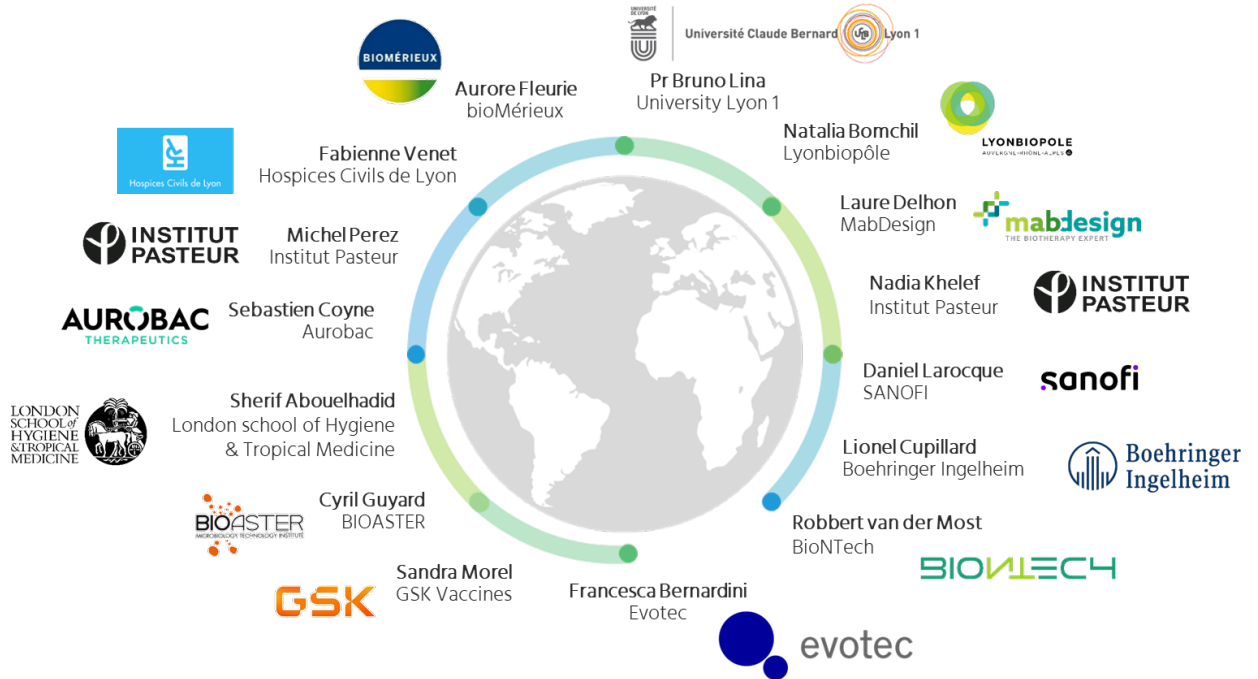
UNIVERSITÉ DE LYON Université Claude Bernard Lyon 1

Pr Bruno Lina
University Lyon 1

BIOMÉRIEUX

Aurore Fleurie
bioMérieux

Natalia Bomchil
Lyonbiopôle

LYONBIOPOLE
AUVERGNE-RHÔNE-ALPES

Hospices Civils de Lyon

Fabienne Venet
Hospices Civils de Lyon

Laure Delhon
MabDesign

mabdesign
THE BIOTHERAPY EXPERT

INSTITUT PASTEUR

Michel Perez
Institut Pasteur

Nadia Khelef
Institut Pasteur

INSTITUT PASTEUR

AUROBAC THERAPEUTICS

Sebastien Coyne
Aurobac

Daniel Larocque
SANOFI

sanofi

LONDON SCHOOL of HYGIENE & TROPICAL MEDICINE

Sherif Abouelhadid
London school of Hygiene & Tropical Medicine

Lionel Cupillard
Boehringer Ingelheim

Boehringer Ingelheim

BIOASTER
MICROBIOLOGY TECHNOLOGY INSTITUTE

Cyril Guyard
BIOASTER

Robbert van der Most
BioNTech

BIONTECH

GSK

Sandra Morel
GSK Vaccines

Francesca Bernardini
Evotec

evotec